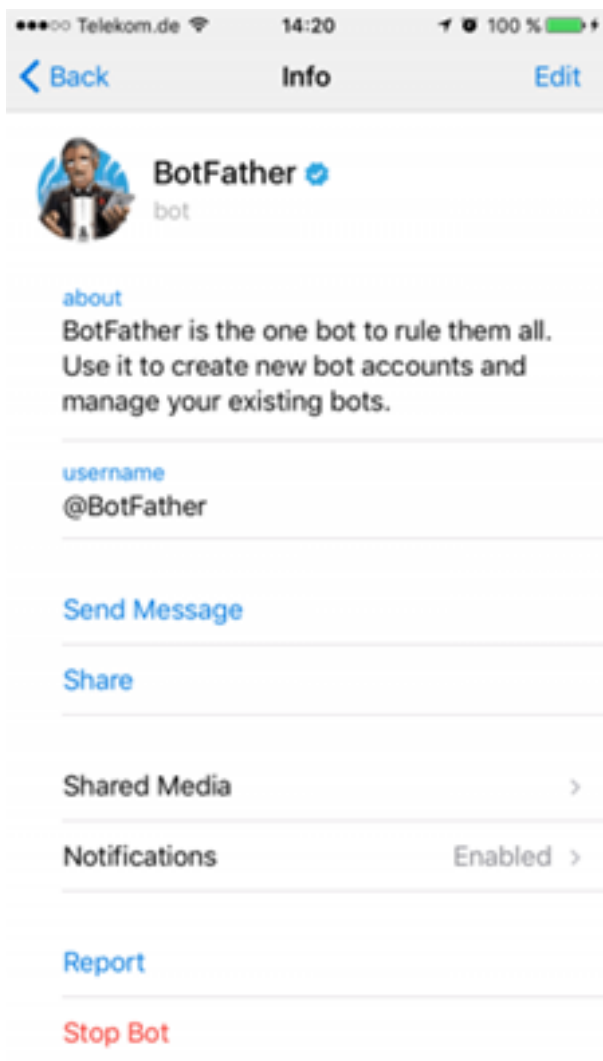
●●●○○ Telekom.de 14:20 100 %

Back Info Edit

BotFather
bot

about
BotFather is the one bot to rule them all. Use it to create new bot accounts and manage your existing bots.

username
@BotFather

Send Message

Share

Shared Media

Notifications Enabled

Report

Stop Bot